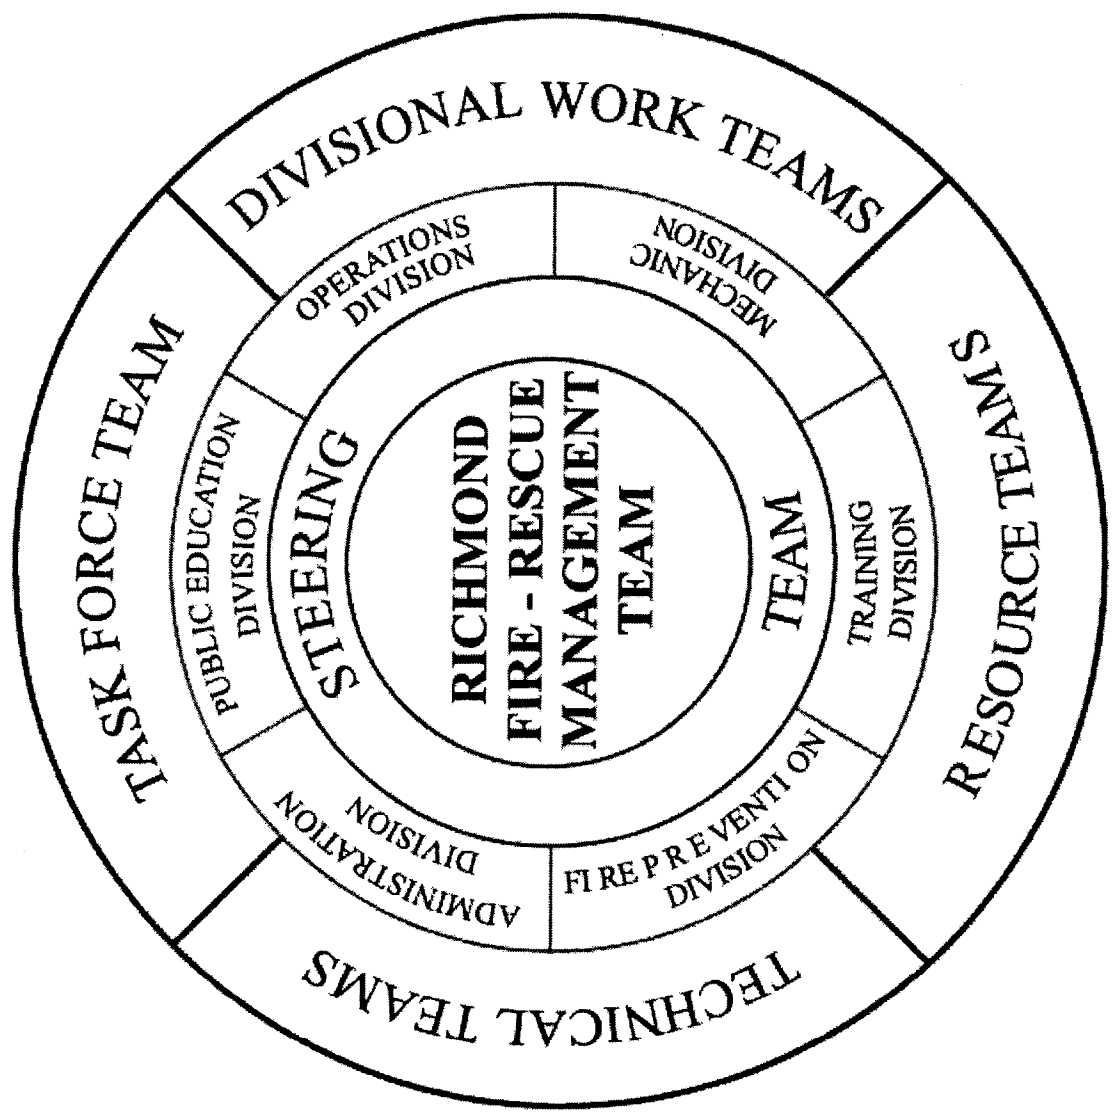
DIVISIONAL WORK TEAMS

RESOURCE TEAMS

TECHNICAL TEAMS

TASK FORCE TEAM

OPERATIONS DIVISION

MECHANIC DIVISION

TRAINING DIVISION

FI RE P R E VENTI ON DIVISION

ADMINISTRATION DIVISION

PUBLIC EDUCATION DIVISION

STEERING

TEAM

RICHMOND FIRE - RESCUE MANAGEMENT TEAM